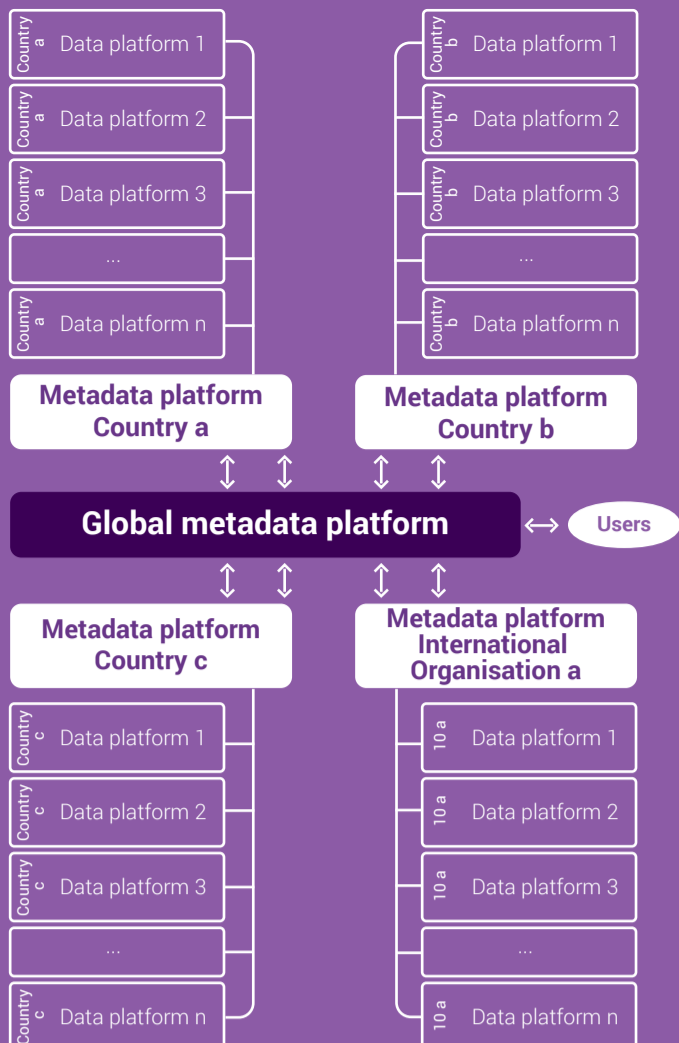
Country a Data platform 1
Country a Data platform 2
Country a Data platform 3
...
Country a Data platform n

Metadata platform Country a

Country b Data platform 1
Country b Data platform 2
Country b Data platform 3
...
Country b Data platform n

Metadata platform Country b

Global metadata platform

Users

Metadata platform Country c

Country c Data platform 1
Country c Data platform 2
Country c Data platform 3
...
Country c Data platform n

Metadata platform International Organisation a

IO a Data platform 1
IO a Data platform 2
IO a Data platform 3
...
IO a Data platform n